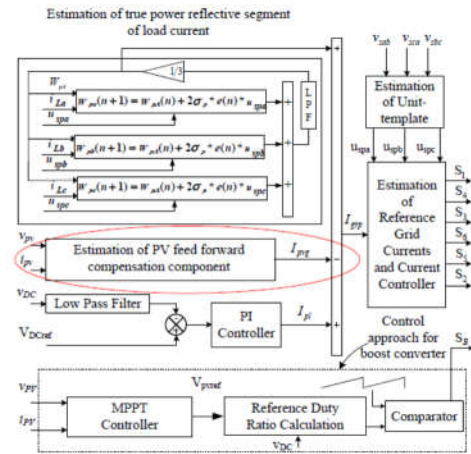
Estimation of true power reflective segment of load current

$W_{pt}$

1/3

$i_{La}$
$u_{spa}$
$W_{pa}(n+1) = W_{pa}(n) + 2\sigma_p * e(n) * u_{spa}$

$i_{Lb}$
$u_{spb}$
$W_{pb}(n+1) = W_{pb}(n) + 2\sigma_p * e(n) * u_{spb}$

$i_{Lc}$
$u_{spc}$
$W_{pc}(n+1) = W_{pc}(n) + 2\sigma_p * e(n) * u_{spc}$

L P F

$v_{sab}$ $v_{sca}$ $v_{sbc}$

Estimation of Unit-template

$u_{spa}$ $u_{spb}$ $u_{spc}$

$I_{pyp}$

Estimation of Reference Grid Currents and Current Controller

$S_1$ $S_4$ $S_3$ $S_6$ $S_5$ $S_2$

$v_{pv}$
$I_{pv}$
Estimation of PV feed forward compensation component
$I_{pvg}$

$v_{DC}$
Low Pass Filter
$V_{DCref}$
PI Controller
$I_{pi}$

Control approach for boost converter

$S_B$

$V_{pvref}$

$V_{PV}$
$I_{PV}$
MPPT Controller
Reference Duty Ratio Calculation
Comparator
$v_{DC}$